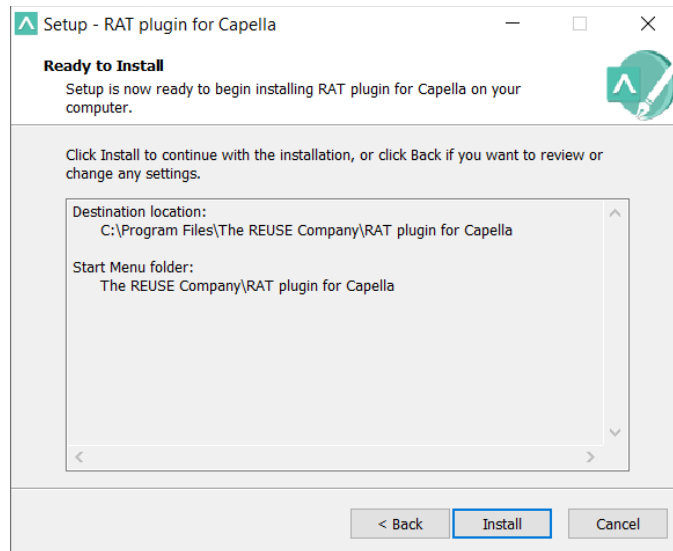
Setup - RAT plugin for Capella

Ready to Install
Setup is now ready to begin installing RAT plugin for Capella on your computer.

Click Install to continue with the installation, or click Back if you want to review or change any settings.

Destination location:
C:\Program Files\The REUSE Company\RAT plugin for Capella

Start Menu folder:
The REUSE Company\RAT plugin for Capella

< Back
Install
Cancel